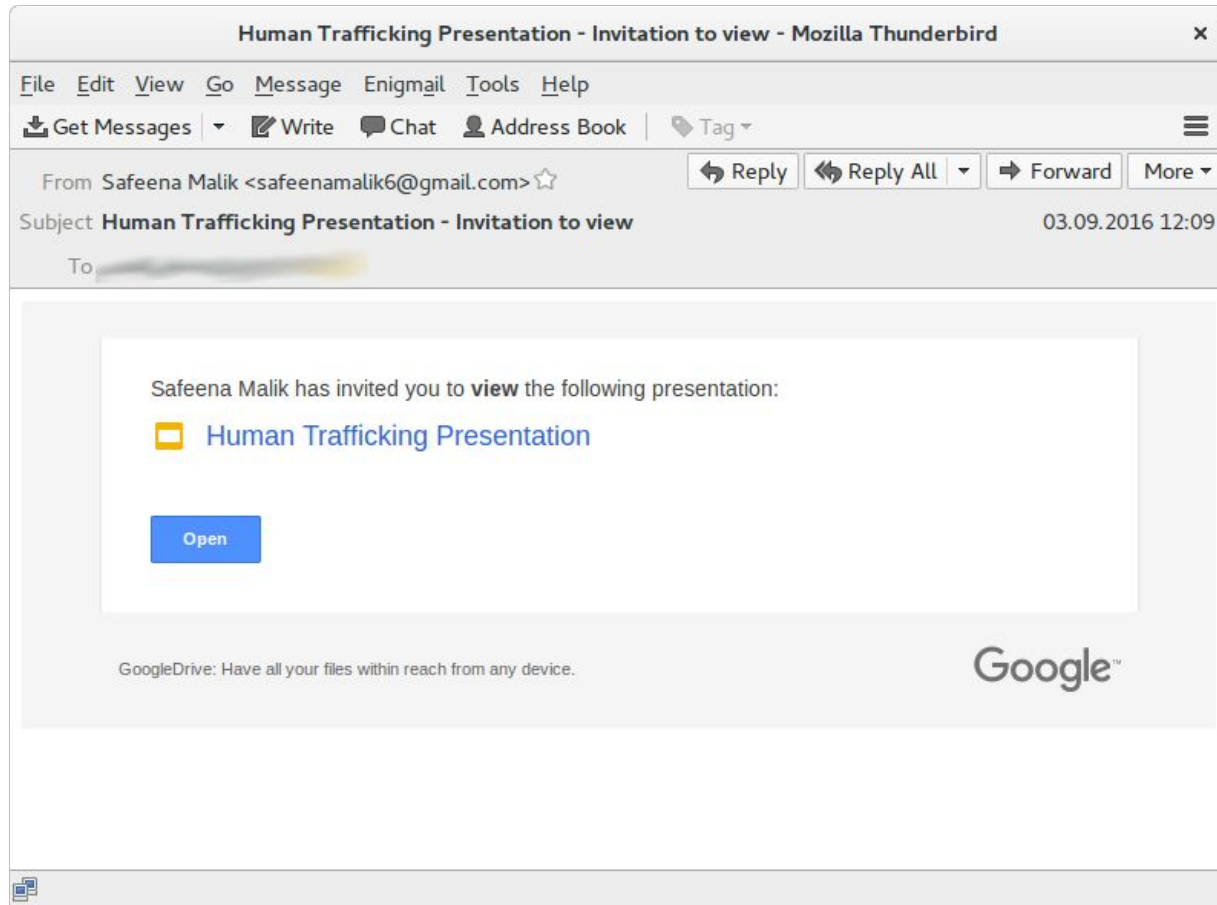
Human Trafficking Presentation - Invitation to view - Mozilla Thunderbird

File Edit View Go Message Enigmail Tools Help

Get Messages Write Chat Address Book Tag

Reply Reply All Forward More

From Safeena Malik <safeenamalik6@gmail.com>

Subject **Human Trafficking Presentation - Invitation to view** 03.09.2016 12:09

To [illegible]

Safeena Malik has invited you to **view** the following presentation:

Human Trafficking Presentation

Open

GoogleDrive: Have all your files within reach from any device.

Google™